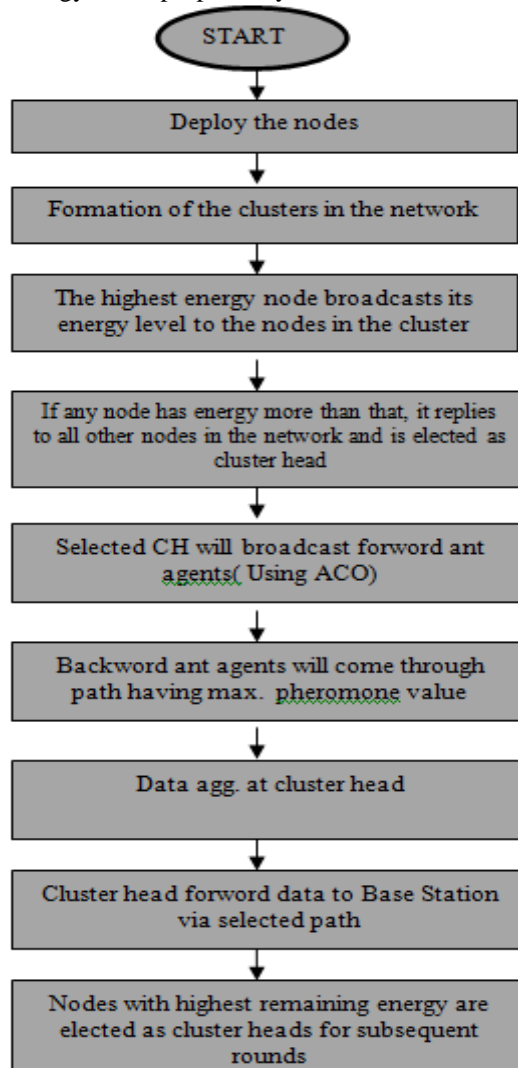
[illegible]

START

Deploy the nodes

Formation of the clusters in the network

The highest energy node broadcasts its energy level to the nodes in the cluster

If any node has energy more than that, it replies to all other nodes in the network and is elected as cluster head

Selected CH will broadcast forword ant agents( Using ACO)

Backword ant agents will come through path having max. pheromone value

Data agg. at cluster head

Cluster head forword data to Base Station via selected path

Nodes with highest remaining energy are elected as cluster heads for subsequent rounds